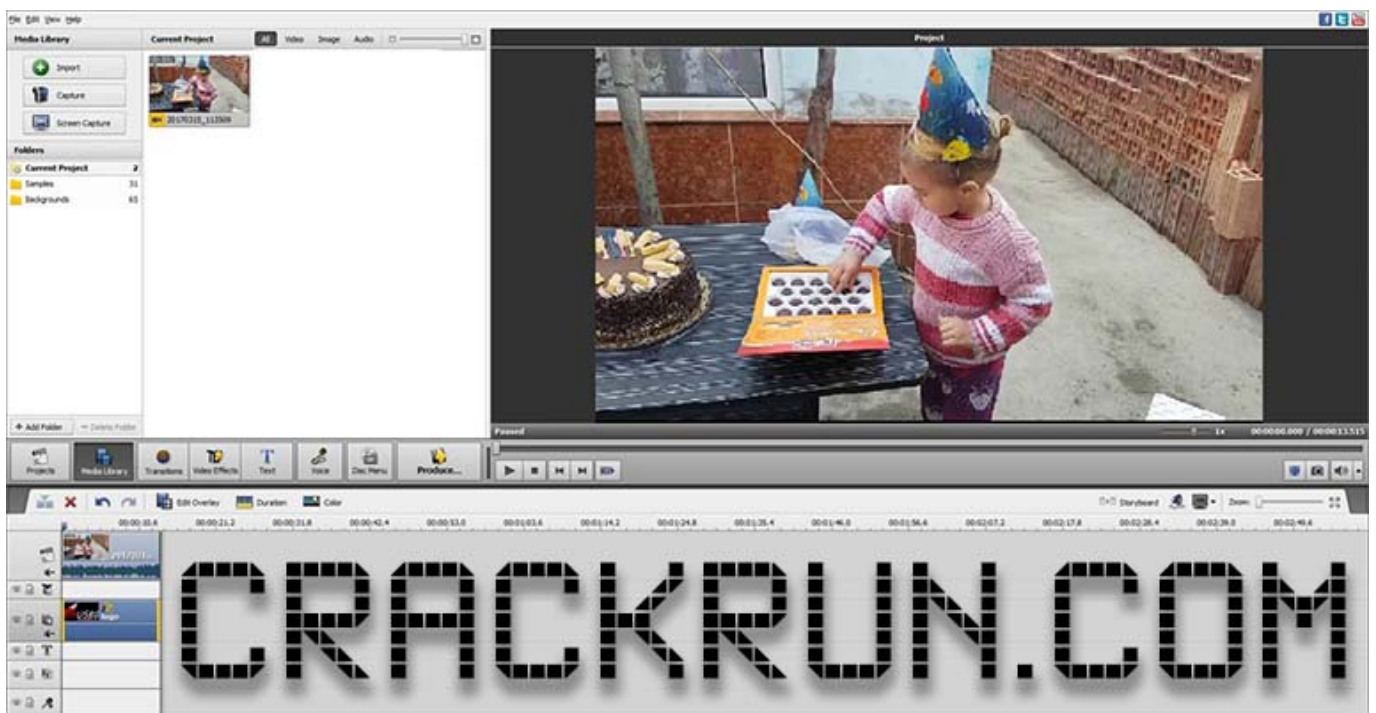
File Edit View Help

Media Library

Import

Capture

Screen Capture

Folders

Current Project 2

Samples 31

Backgrounds 65

+ Add Folder

— Delete Folder

Current Project

All Video Image Audio

20170315_112509

Project

Paused

1x

00:00:00.000 / 00:00:13.515

Projects

Media Library

Transitions

Video Effects

Text

Voice

Disc Menu

Produce...

Edit Overlay

Duration

Color

Storyboard

Zoom:

00:00:10.6 00:00:21.2 00:00:31.8 00:00:42.4 00:00:53.0 00:01:03.6 00:01:14.2 00:01:24.8 00:01:35.4 00:01:46.0 00:01:56.6 00:02:07.2 00:02:17.8 00:02:28.4 00:02:39.0 00:02:49.6

20170315...

logo

CRACKRUN.COM